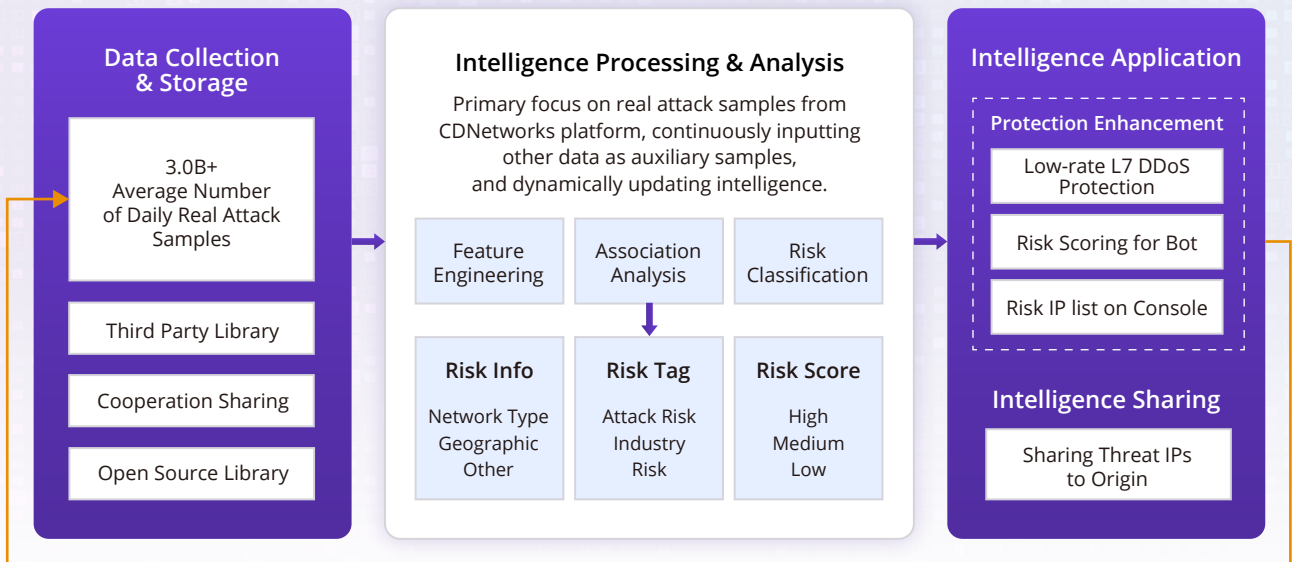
Data Collection & Storage

3.0B+
Average Number of Daily Real Attack Samples

Third Party Library

Cooperation Sharing

Open Source Library

Intelligence Processing & Analysis

Primary focus on real attack samples from CDNetworks platform, continuously inputting other data as auxiliary samples, and dynamically updating intelligence.

Feature Engineering

Association Analysis

Risk Classification

Risk Info
Network Type
Geographic
Other

Risk Tag
Attack Risk
Industry
Risk

Risk Score
High
Medium
Low

Intelligence Application

Protection Enhancement

Low-rate L7 DDoS Protection

Risk Scoring for Bot

Risk IP list on Console

Intelligence Sharing

Sharing Threat IPs to Origin